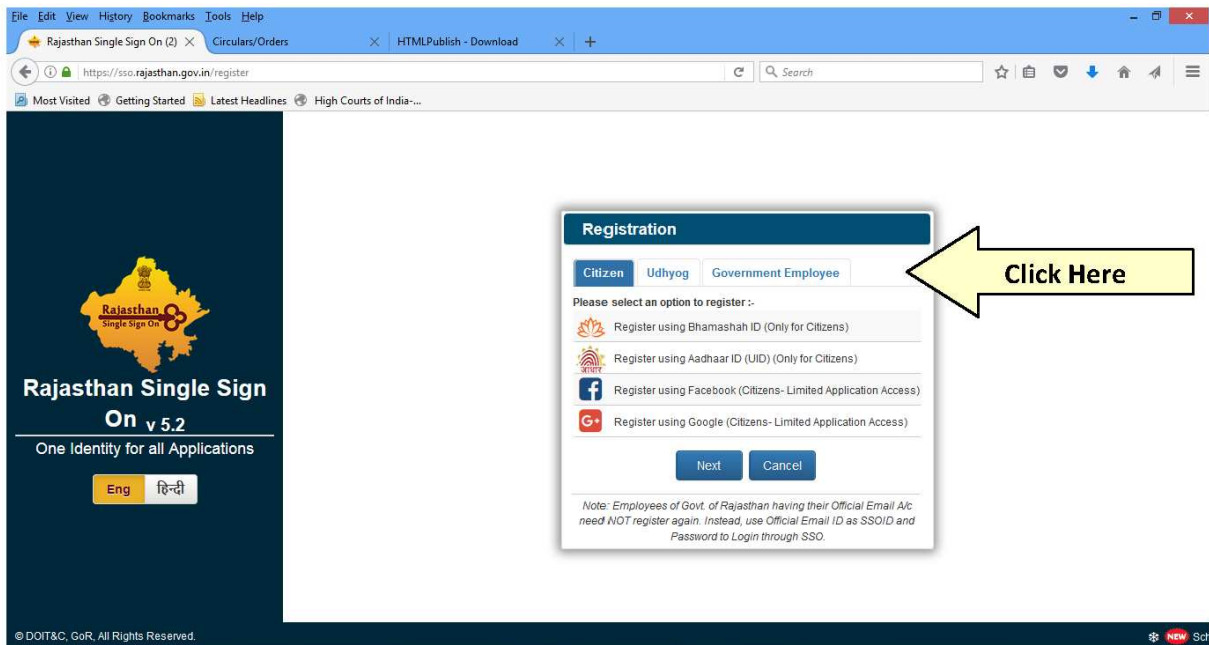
File Edit View History Bookmarks Tools Help

Rajasthan Single Sign On (2) × Circulars/Orders × HTMLPublish - Download × +

https://sso.rajasthan.gov.in/register

Search

Most Visited Getting Started Latest Headlines High Courts of India-...

Rajasthan Single Sign On

Rajasthan Single Sign On v 5.2

One Identity for all Applications

Eng हिन्दी

Registration

Citizen Udhyog Government Employee

Click Here

Please select an option to register :-

Register using Bhamashah ID (Only for Citizens)

आधार

Register using Aadhaar ID (UID) (Only for Citizens)

Register using Facebook (Citizens- Limited Application Access)

Register using Google (Citizens- Limited Application Access)

Next Cancel

Note: Employees of Govt. of Rajasthan having their Official Email A/c need NOT register again. Instead, use Official Email ID as SSOID and Password to Login through SSO.

© DOIT&C, GoR, All Rights Reserved.

NEW Sch